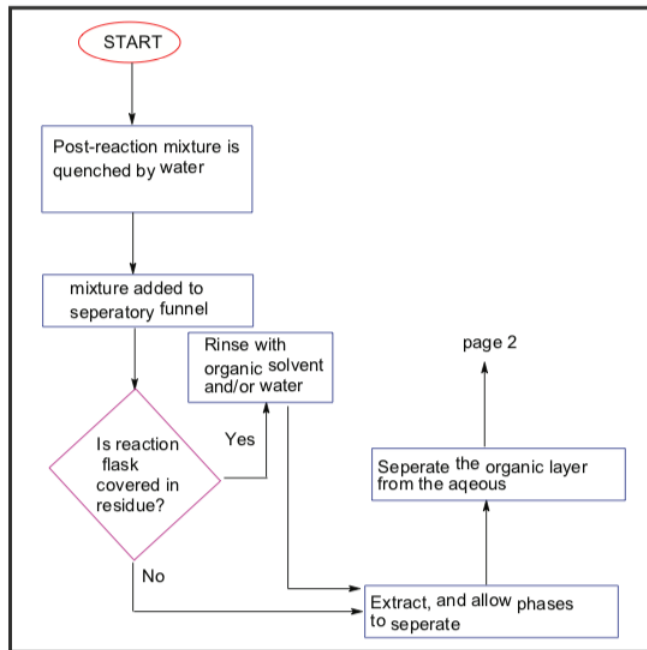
START

Post-reaction mixture is quenched by water

mixture added to seperatory funnel

Is reaction flask covered in residue?

Yes

Rinse with organic solvent and/or water

No

Extract, and allow phases to seperate

Seperate the organic layer from the aqeous

page 2